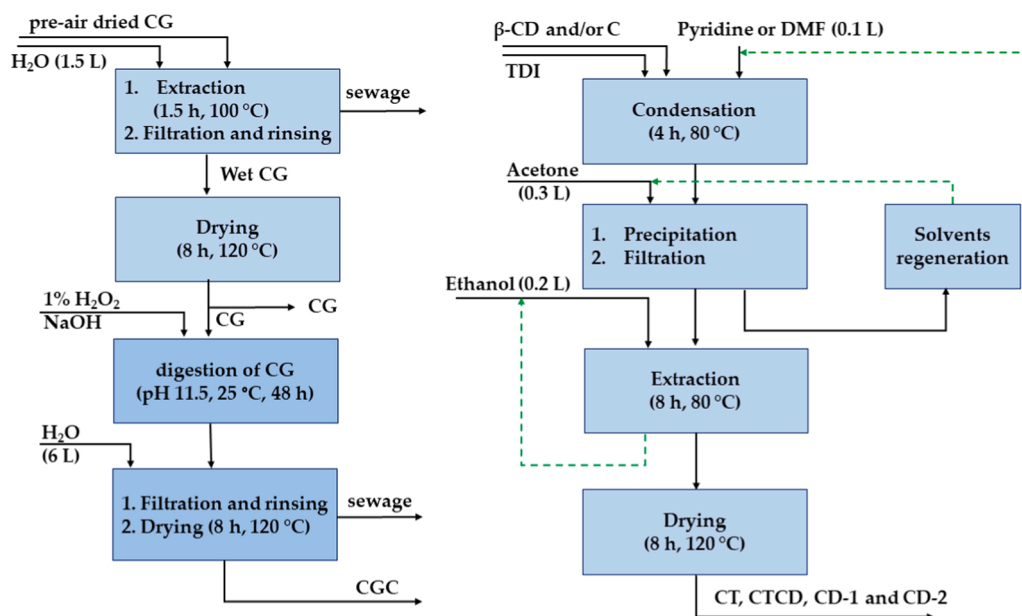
pre-air dried CG
$H_2O$ (1.5 L)
1. Extraction (1.5 h, 100 °C)
2. Filtration and rinsing
sewage
Wet CG
Drying
(8 h, 120 °C)
1% $H_2O_2$
NaOH
CG
CG
digestion of CG
(pH 11.5, 25 °C, 48 h)
$H_2O$
(6 L)
1. Filtration and rinsing
2. Drying (8 h, 120 °C)
sewage
CGC

β-CD and/or C
TDI
Pyridine or DMF (0.1 L)
Condensation
(4 h, 80 °C)
Acetone
(0.3 L)
1. Precipitation
2. Filtration
Solvents regeneration
Ethanol (0.2 L)
Extraction
(8 h, 80 °C)
Drying
(8 h, 120 °C)
CT, CTCD, CD-1 and CD-2